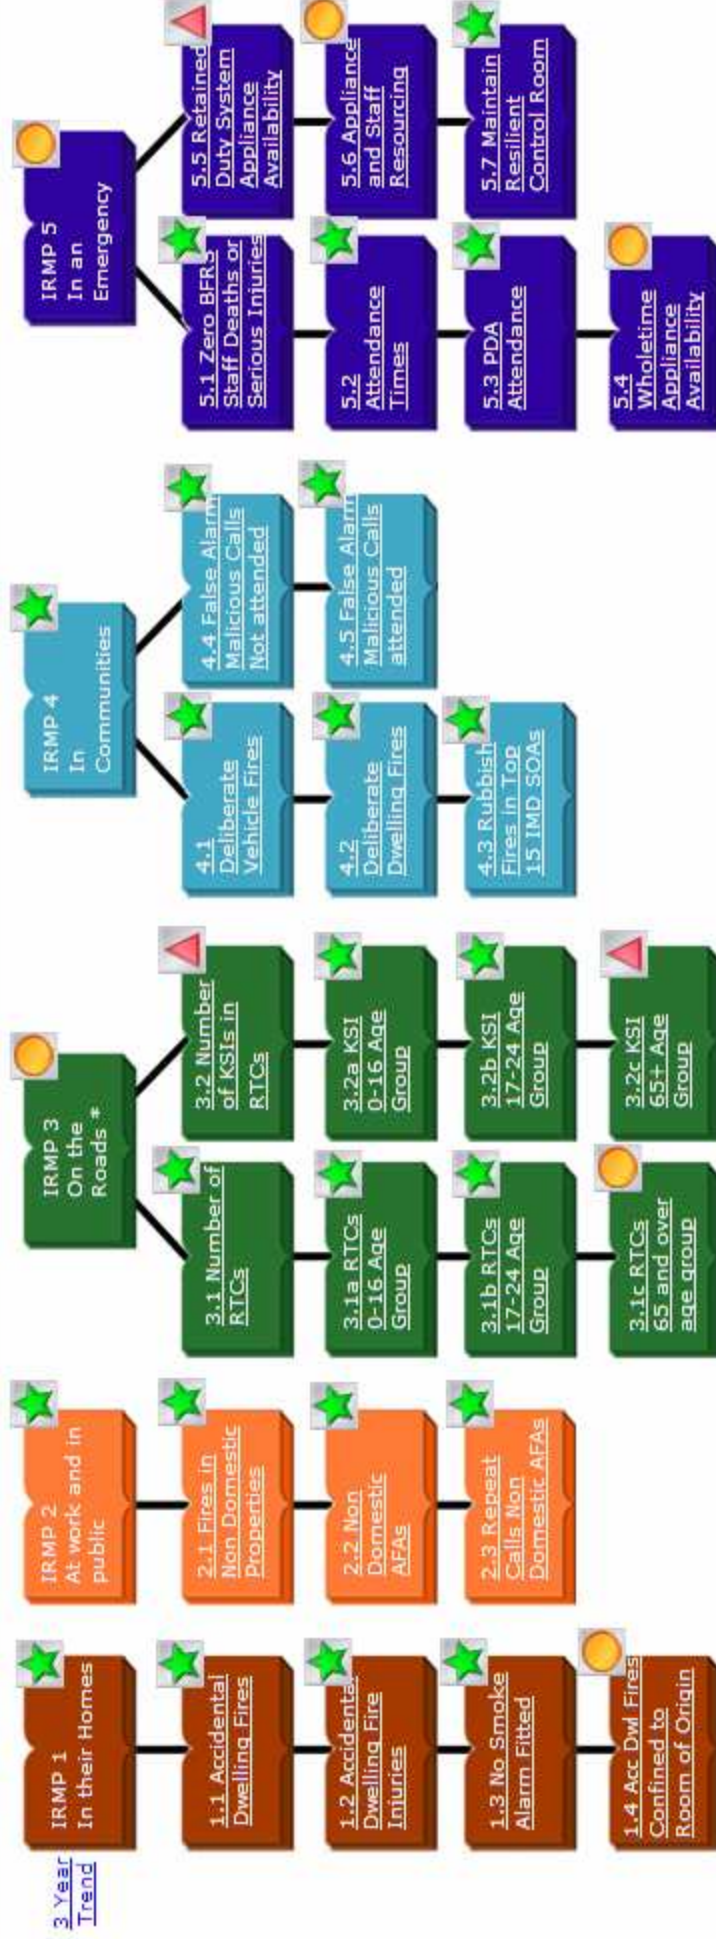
3 Year Trend

IRMP 1 In their Homes

1.1 Accidental Dwelling Fires

1.2 Accidental Dwelling Fire Injuries

1.3 No Smoke Alarm Fitted

1.4 Acc Dwl Fires Confined to Room of Origin

IRMP 2 At work and in public

2.1 Fires in Non Domestic Properties

2.2 Non Domestic AFAs

2.3 Repeat Calls Non Domestic AFAs

IRMP 3 On the Roads #

3.1 Number of RTCs

3.1a RTCs 0-16 Age Group

3.1b RTCs 17-24 Age Group

3.1c RTCs 65 and over age group

3.2 Number of KSIs in RTCs

3.2a KSI 0-16 Age Group

3.2b KSI 17-24 Age Group

3.2c KSI 65+ Age Group

IRMP 4 In Communities

4.1 Deliberate Vehicle Fires

4.2 Deliberate Dwelling Fires

4.3 Rubbish Fires in Top 15 IMD SOAs

4.4 False Alarm Malicious Calls Not attended

4.5 False Alarm Malicious Calls attended

IRMP 5 In an Emergency

5.1 Zero BFRS Staff Deaths or Serious Injuries

5.2 Attendance Times

5.3 PDA Attendance

5.4 Wholetime Appliance Availability

5.5 Retained Duty System Appliance Availability

5.6 Appliance and Staff Resourcing

5.7 Maintain Resilient Control Room